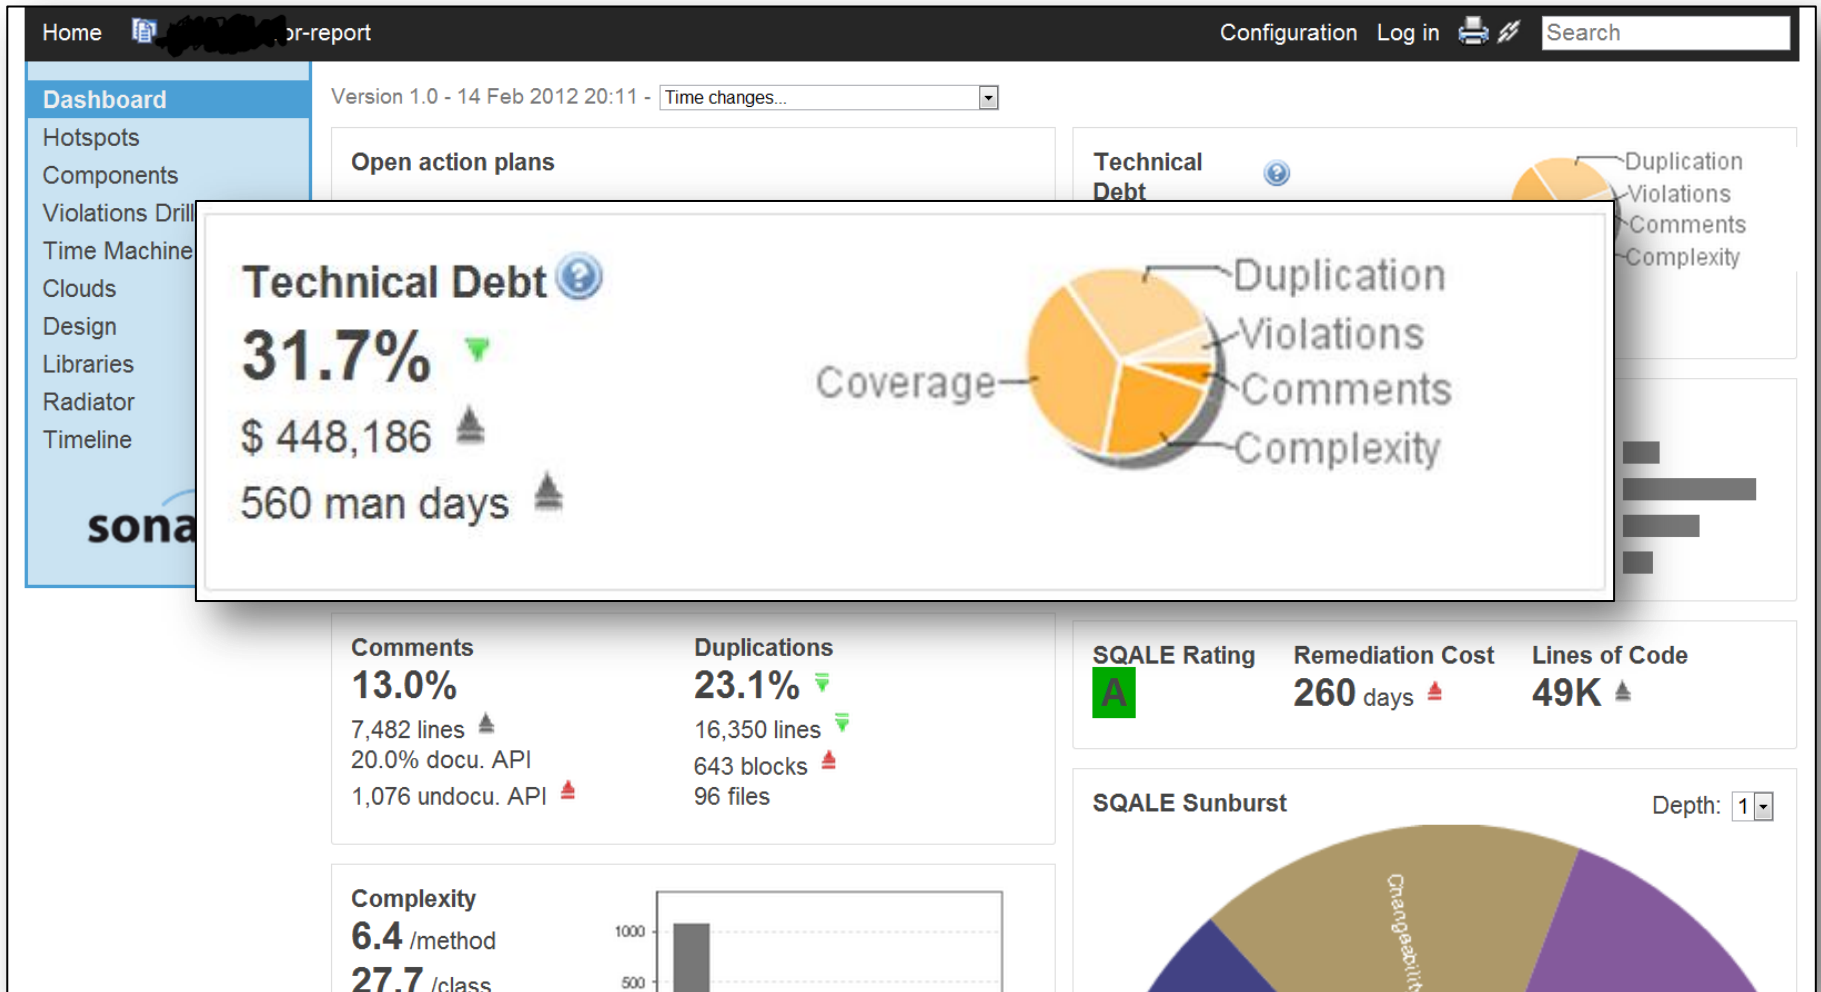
Home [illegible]or-report Configuration Log in Search

Dashboard
Hotspots
Components
Violations Drill
Time Machine
Clouds
Design
Libraries
Radiator
Timeline

sona

Version 1.0 - 14 Feb 2012 20:11 - Time changes...

Open action plans

Technical Debt

Duplication
Violations
Comments
Complexity

Technical Debt

31.7%

$ 448,186

560 man days

Coverage
Duplication
Violations
Comments
Complexity

Comments
13.0%
7,482 lines
20.0% docu. API
1,076 undocu. API

Duplications
23.1%
16,350 lines
643 blocks
96 files

SQALE Rating
A

Remediation Cost
260 days

Lines of Code
49K

SQALE Sunburst
Depth: 1

Changeability

Complexity
6.4 /method
27.7 /class

1000
500